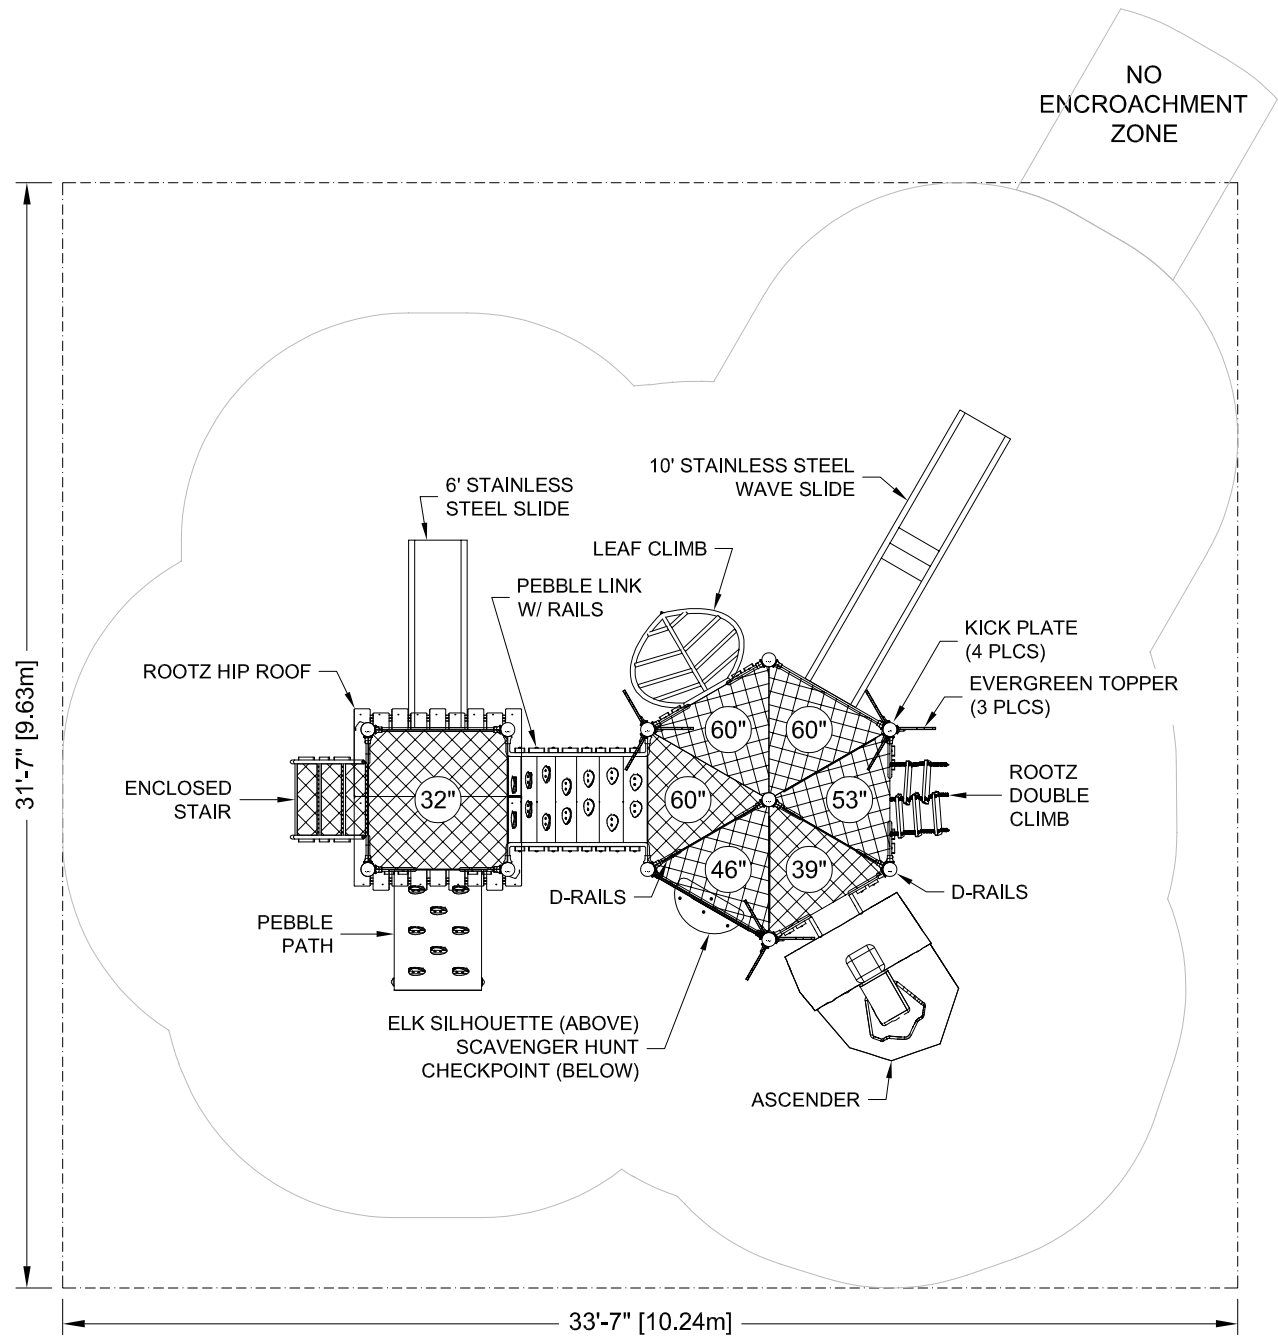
NO ENCROACHMENT ZONE

10' STAINLESS STEEL WAVE SLIDE

6' STAINLESS STEEL SLIDE

LEAF CLIMB

PEBBLE LINK W/ RAILS

KICK PLATE (4 PLCS)

EVERGREEN TOPPER (3 PLCS)

ROOTZ HIP ROOF

60"

60"

ENCLOSED STAIR

32"

60"

53"

ROOTZ DOUBLE CLIMB

46"

39"

D-RAILS

D-RAILS

PEBBLE PATH

ELK SILHOUETTE (ABOVE) SCAVENGER HUNT CHECKPOINT (BELOW)

ASCENDER

31'-7" [9.63m]

33'-7" [10.24m]